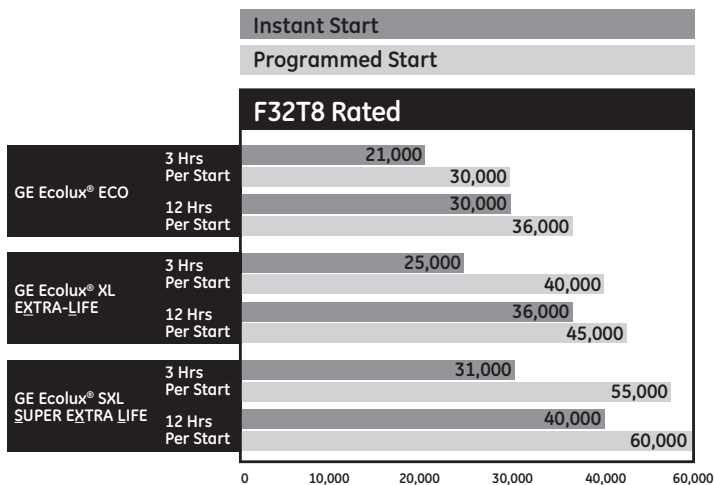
Instant Start

Programmed Start

F32T8 Rated

GE Ecolux® ECO

3 Hrs Per Start

21,000

30,000

12 Hrs Per Start

30,000

36,000

GE Ecolux® XL EXTRA-LIFE

3 Hrs Per Start

25,000

40,000

12 Hrs Per Start

36,000

45,000

GE Ecolux® SXL SUPER EXTRA LIFE

3 Hrs Per Start

31,000

55,000

12 Hrs Per Start

40,000

60,000

0 10,000 20,000 30,000 40,000 60,000